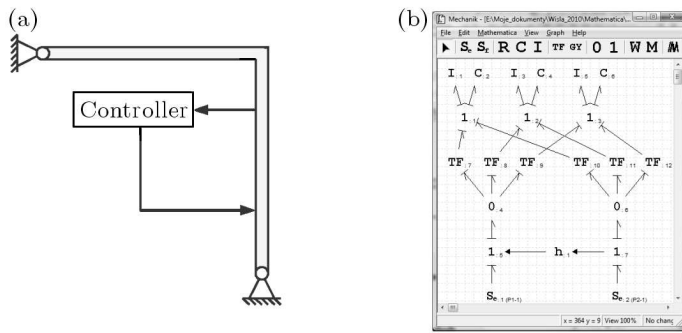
(a)

Controller

(b)

Mechanik - [E:\Moje_dokumenty\Wisla_2010\Mathematica\...

File Edit Mathematica View Graph Help

S$_e$ S$_f$ R C I TF GY 0 1 W M

I$_{.1}$ C$_{.2}$ I$_{.3}$ C$_{.4}$ I$_{.5}$ C$_{.6}$

1$_{.1}$ 1$_{.2}$ 1$_{.3}$

TF$_{.7}$ TF$_{.8}$ TF$_{.9}$ TF$_{.10}$ TF$_{.11}$ TF$_{.12}$

0$_{.4}$ 0$_{.6}$

1$_{.5}$ h$_{.1}$ 1$_{.7}$

S$_{e.1\,(P1-1)}$ S$_{e.2\,(P2-1)}$

x = 364 y = 9 View 100% No chang